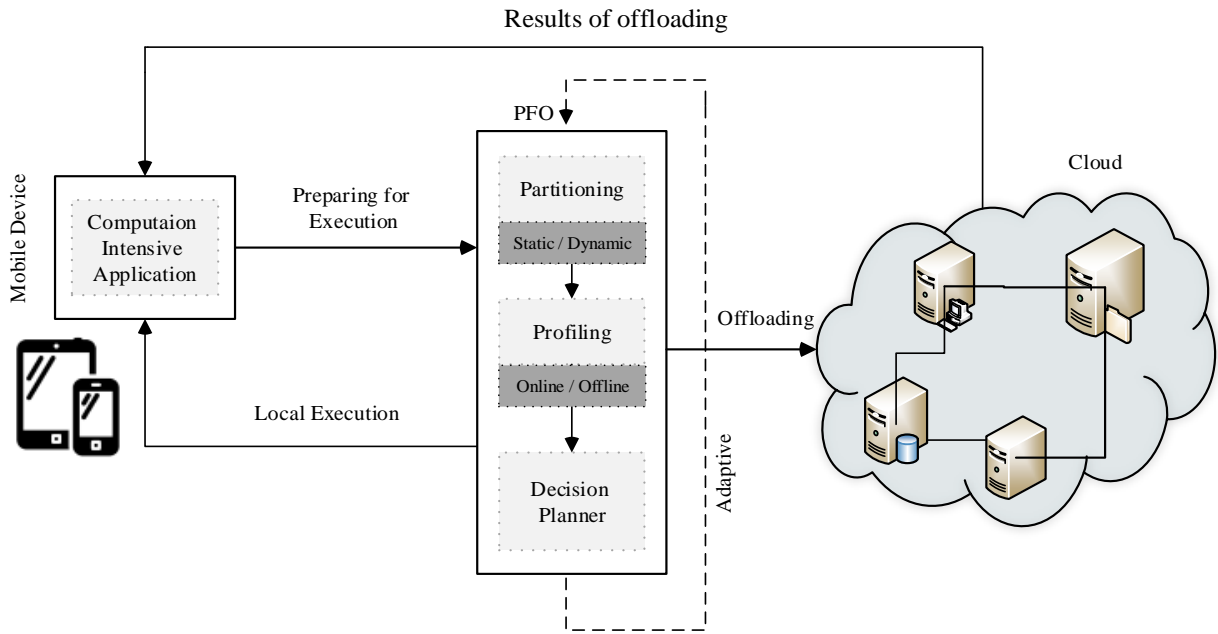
Results of offloading

Mobile Device

Computaion Intensive Application

Preparing for Execution

Local Execution

PFO

Partitioning

Static / Dynamic

Profiling

Online / Offline

Decision Planner

Adaptive

Offloading

Cloud